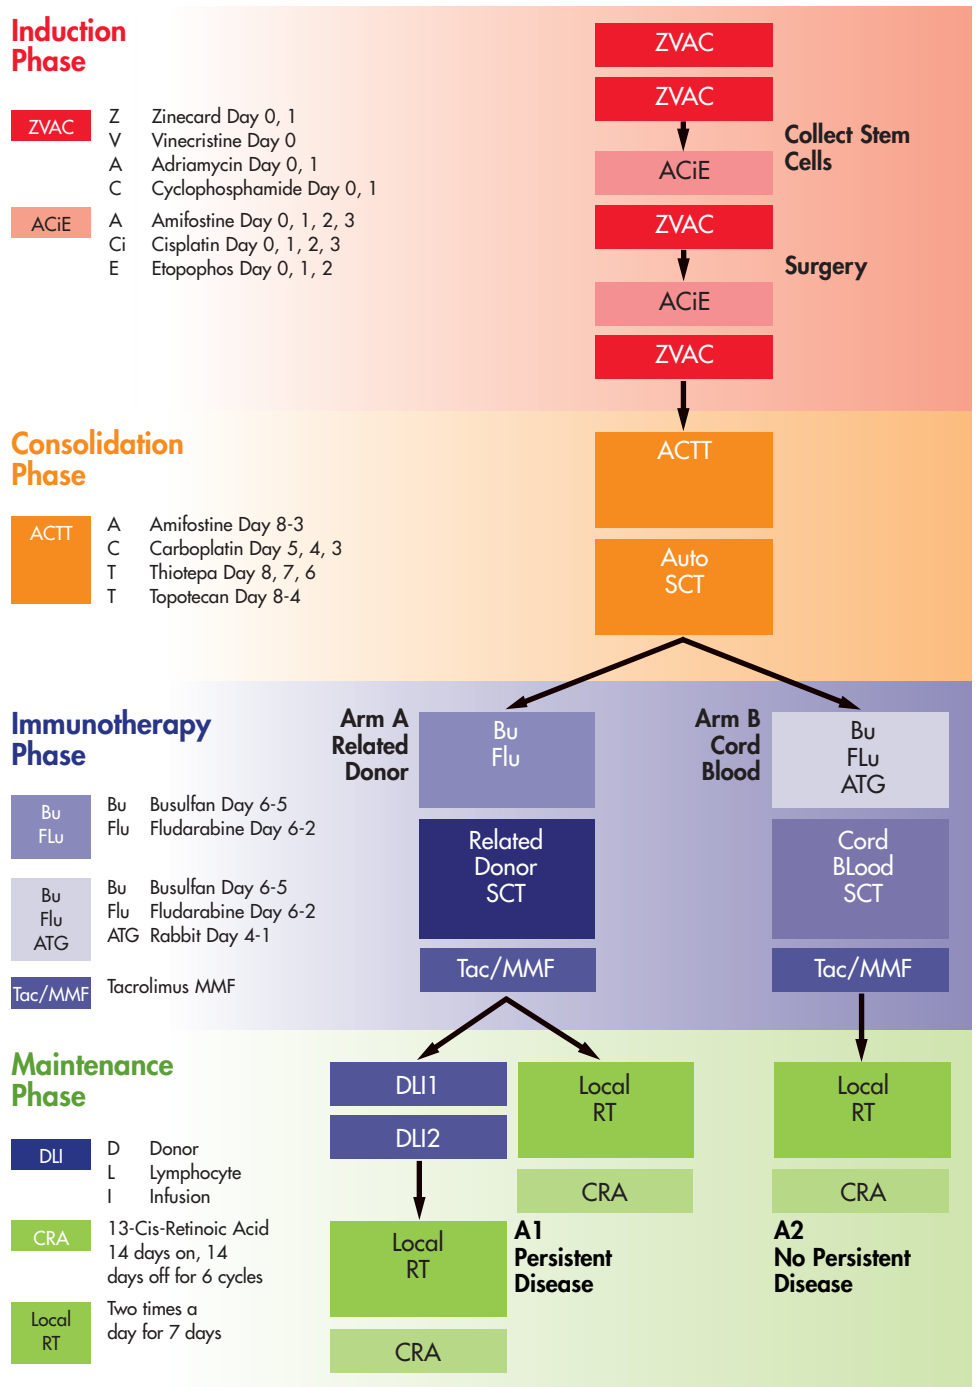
Induction Phase

ZVAC
Z Zinecard Day 0, 1
V Vinecristine Day 0
A Adriamycin Day 0, 1
C Cyclophosphamide Day 0, 1

ACiE
A Amifostine Day 0, 1, 2, 3
Ci Cisplatin Day 0, 1, 2, 3
E Etopophos Day 0, 1, 2

ZVAC
ZVAC
ACiE
ZVAC
ACiE
ZVAC

Collect Stem Cells
Surgery

Consolidation Phase

ACTT
A Amifostine Day 8-3
C Carboplatin Day 5, 4, 3
T Thiotepa Day 8, 7, 6
T Topotecan Day 8-4

ACTT
Auto SCT

Immunotherapy Phase

Bu FLu
Bu Busulfan Day 6-5
Flu Fludarabine Day 6-2

Bu Flu ATG
Bu Busulfan Day 6-5
Flu Fludarabine Day 6-2
ATG Rabbit Day 4-1

Tac/MMF Tacrolimus MMF

Arm A Related Donor
Bu Flu
Related Donor SCT
Tac/MMF

Arm B Cord Blood
Bu FLu ATG
Cord BLood SCT
Tac/MMF

Maintenance Phase

DLI
D Donor
L Lymphocyte
I Infusion

CRA 13-Cis-Retinoic Acid 14 days on, 14 days off for 6 cycles

Local RT Two times a day for 7 days

DLI1
DLI2
Local RT
CRA

Local RT
CRA
A1 Persistent Disease

Local RT
CRA
A2 No Persistent Disease